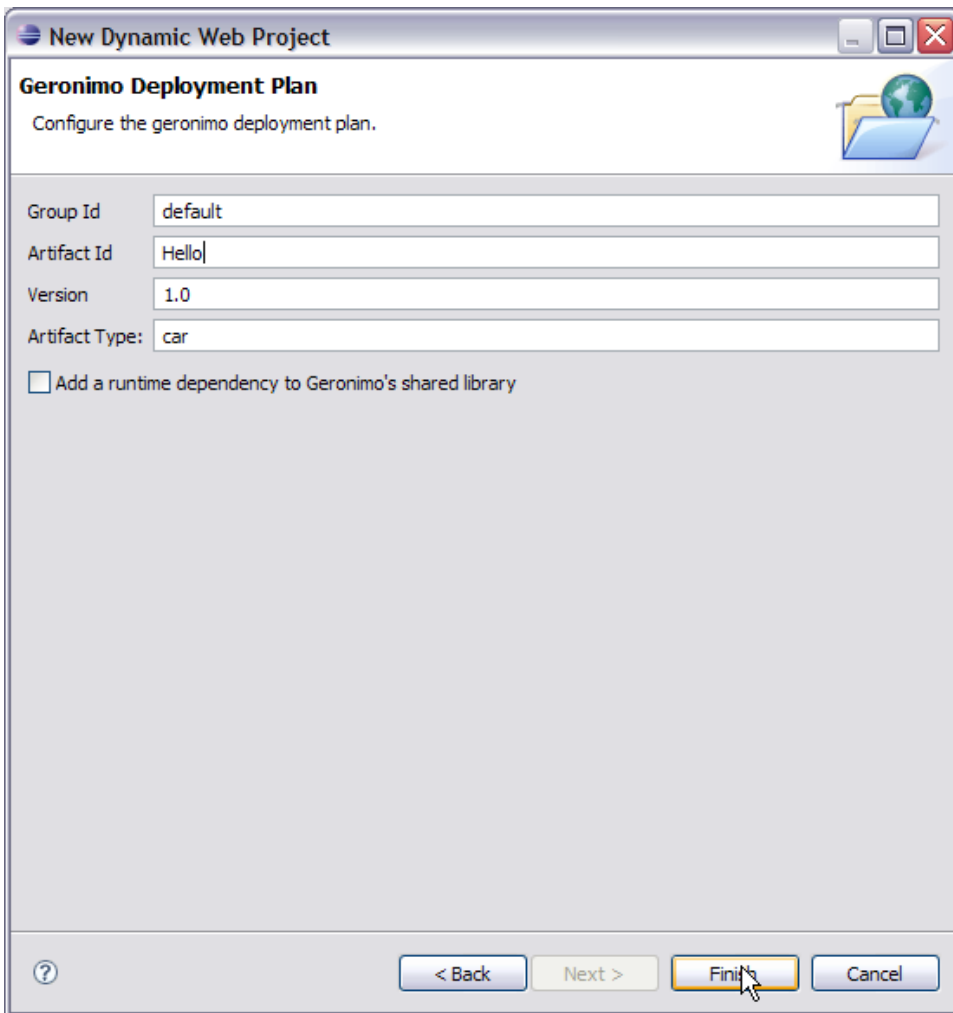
New Dynamic Web Project

Geronimo Deployment Plan

Configure the geronimo deployment plan.

Group Id default

Artifact Id Hello

Version 1.0

Artifact Type: car

Add a runtime dependency to Geronimo's shared library

?

< Back

Next >

Fini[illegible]

Cancel